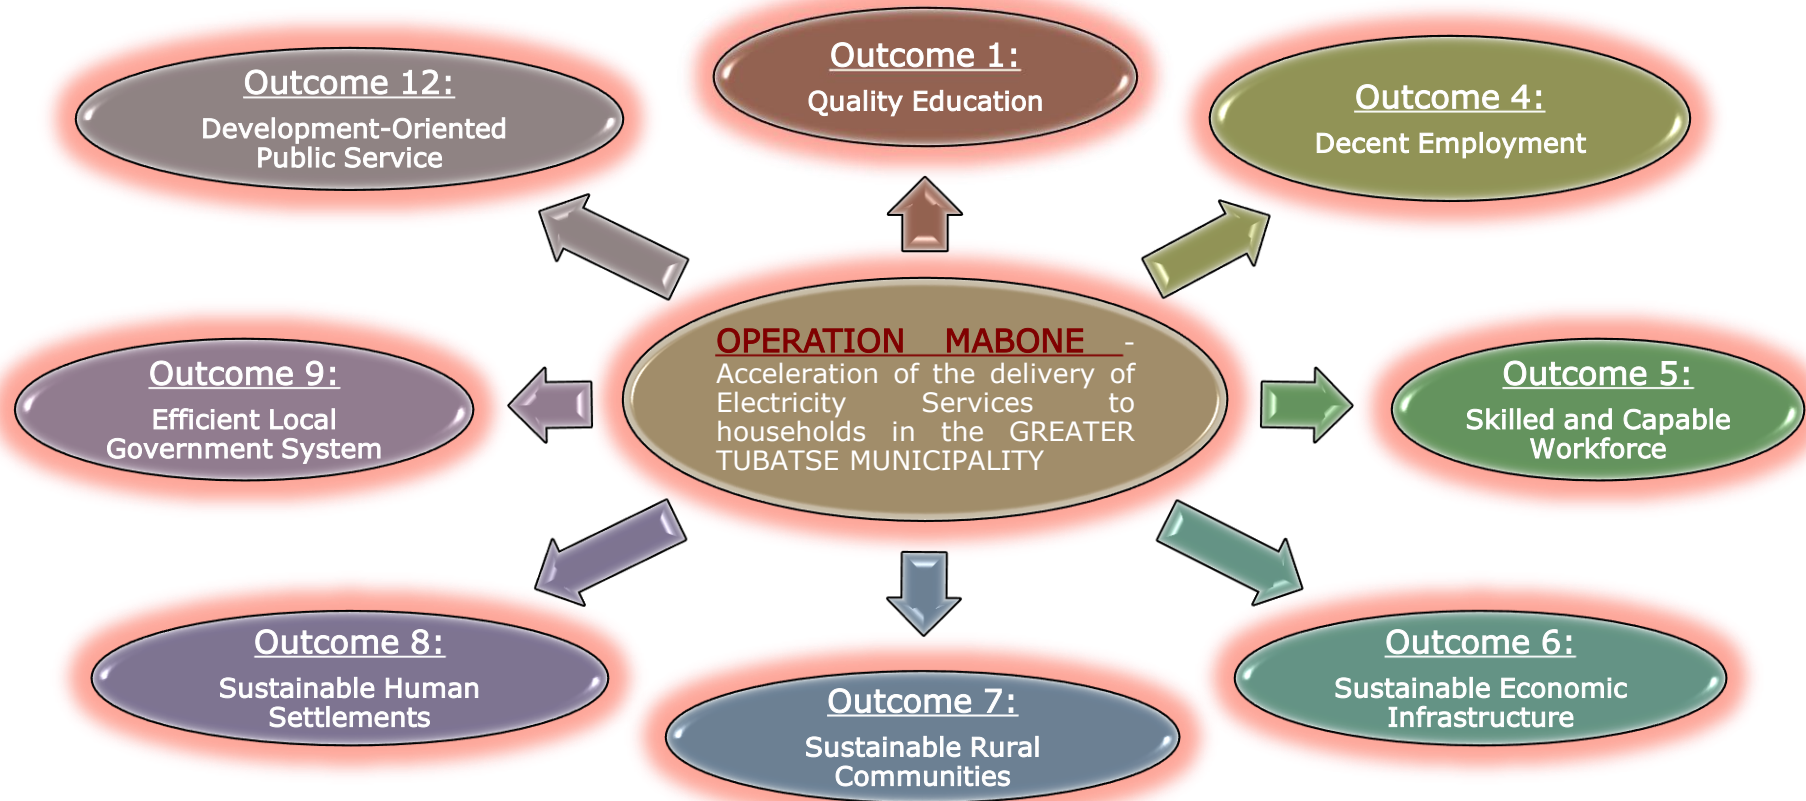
OPERATION MABONE - Acceleration of the delivery of Electricity Services to households in the GREATER TUBATSE MUNICIPALITY

Outcome 12:
Development-Oriented Public Service

Outcome 1:
Quality Education

Outcome 4:
Decent Employment

Outcome 9:
Efficient Local Government System

Outcome 5:
Skilled and Capable Workforce

Outcome 8:
Sustainable Human Settlements

Outcome 7:
Sustainable Rural Communities

Outcome 6:
Sustainable Economic Infrastructure